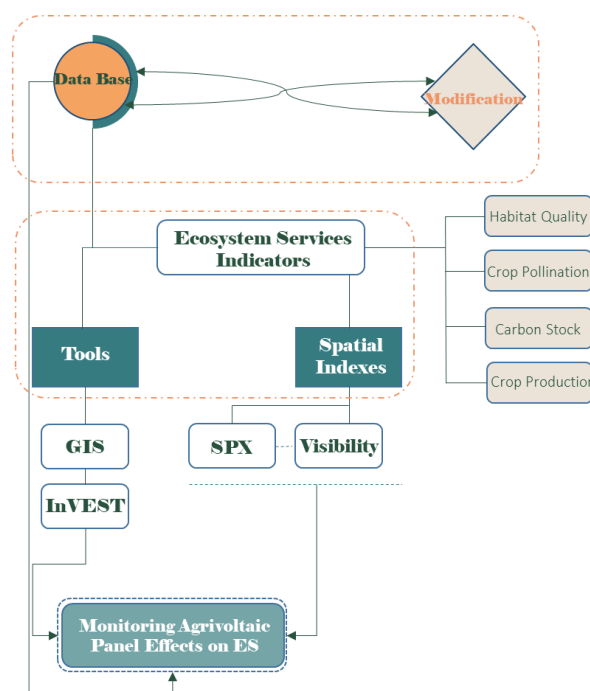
Data Base

Modification

Ecosystem Services Indicators

Habitat Quality

Crop Pollination

Carbon Stock

Crop Production

Tools

Spatial Indexes

GIS

SPX

Visibility

InVEST

Monitoring Agrivoltaic Panel Effects on ES